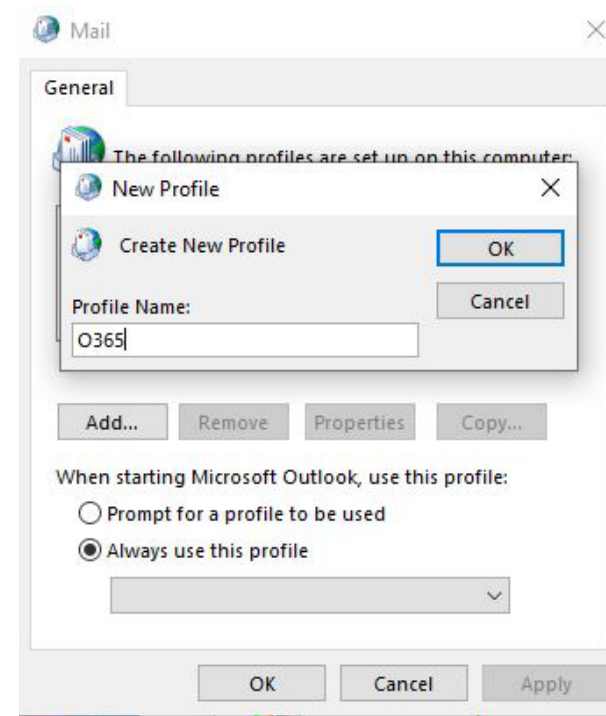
Mail

General

The following profiles are set up on this computer:

New Profile

Create New Profile

OK

Cancel

Profile Name:

O365

Add...
Remove
Properties
Copy...

When starting Microsoft Outlook, use this profile:

Prompt for a profile to be used

Always use this profile

OK
Cancel
Apply